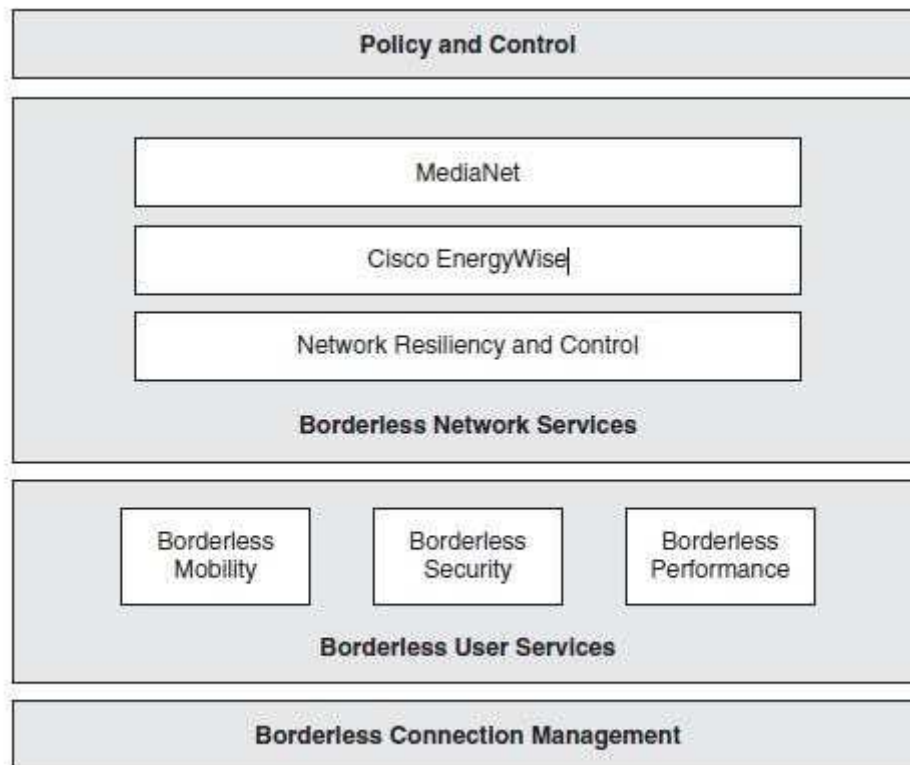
Policy and Control

MediaNet

Cisco EnergyWise

Network Resiliency and Control

Borderless Network Services

Borderless Mobility

Borderless Security

Borderless Performance

Borderless User Services

Borderless Connection Management